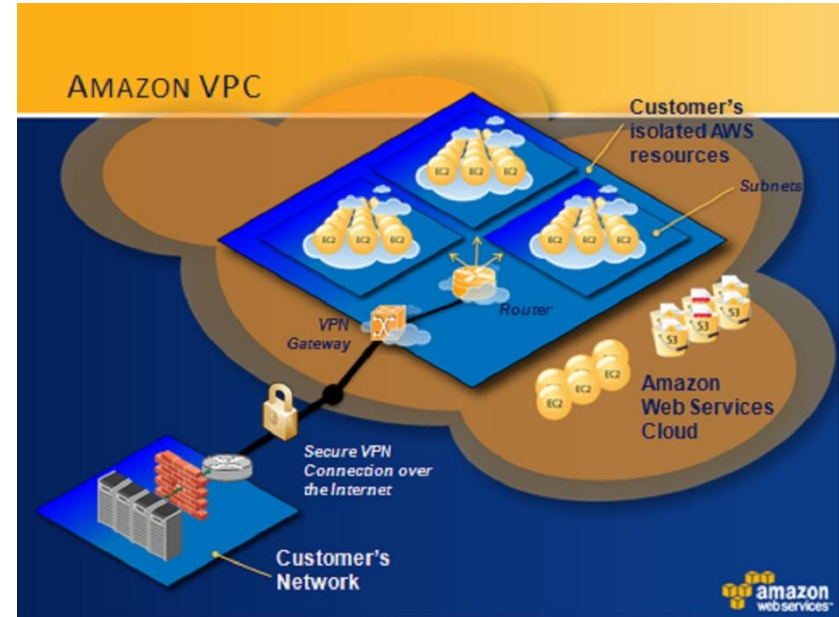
AMAZON VPC

Customer's isolated AWS resources

Subnets

EC2 EC2 EC2

EC2 EC2 EC2

EC2 EC2 EC2

Router

VPN Gateway

S3 S3 S3

EC2 EC2 EC2 EC2

Amazon Web Services Cloud

Secure VPN Connection over the Internet

Customer's Network

amazon web services™